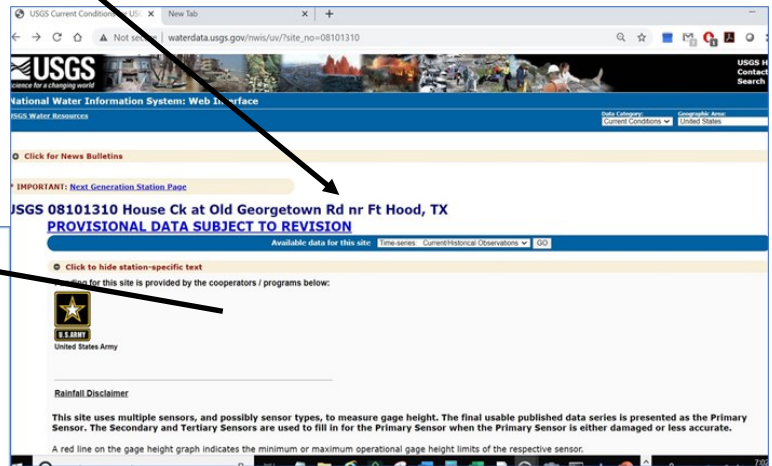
USGS Current Conditions for U... × New Tab × +

← → C ⌂ ▲ Not secure | waterdata.usgs.gov/nwis/uv/?site_no=08101310

USGS
science for a changing world

USGS H
Contact
Search

National Water Information System: Web Interface

USGS Water Resources

Data Category: Current Conditions
Geographic Area: United States

Click for News Bulletins

IMPORTANT: Next Generation Station Page

USGS 08101310 House Ck at Old Georgetown Rd nr Ft Hood, TX
PROVISIONAL DATA SUBJECT TO REVISION

Available data for this site Time-series: Current/Historical Observations GO

Click to hide station-specific text

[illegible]ing for this site is provided by the cooperators / programs below:

U.S. ARMY
United States Army

Rainfall Disclaimer

This site uses multiple sensors, and possibly sensor types, to measure gage height. The final usable published data series is presented as the Primary Sensor. The Secondary and Tertiary Sensors are used to fill in for the Primary Sensor when the Primary Sensor is either damaged or less accurate.

A red line on the gage height graph indicates the minimum or maximum operational gage height limits of the respective sensor.